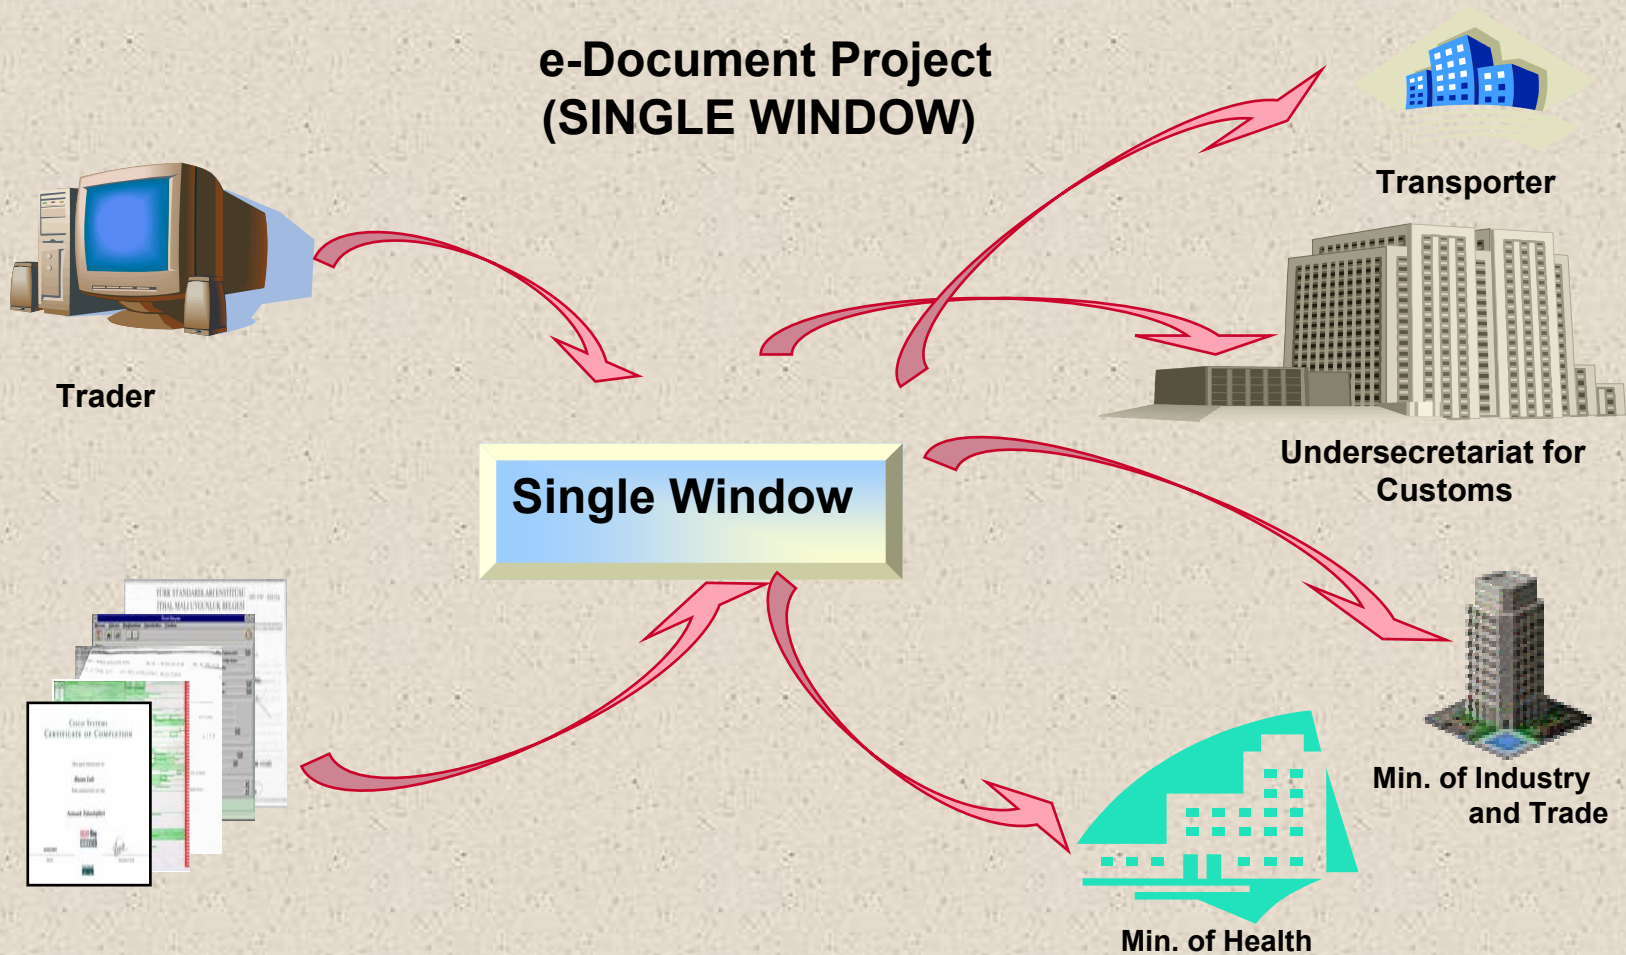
e-Document Project
(SINGLE WINDOW)

Transporter

Trader

Single Window

Undersecretariat for Customs

TÜRK STANDARDLARI ENSTİTÜSÜ
İTHAL MALI UYGUNLUK BELGESİ

Cisco Systems
Certificate of Completion

Min. of Industry and Trade

Min. of Health